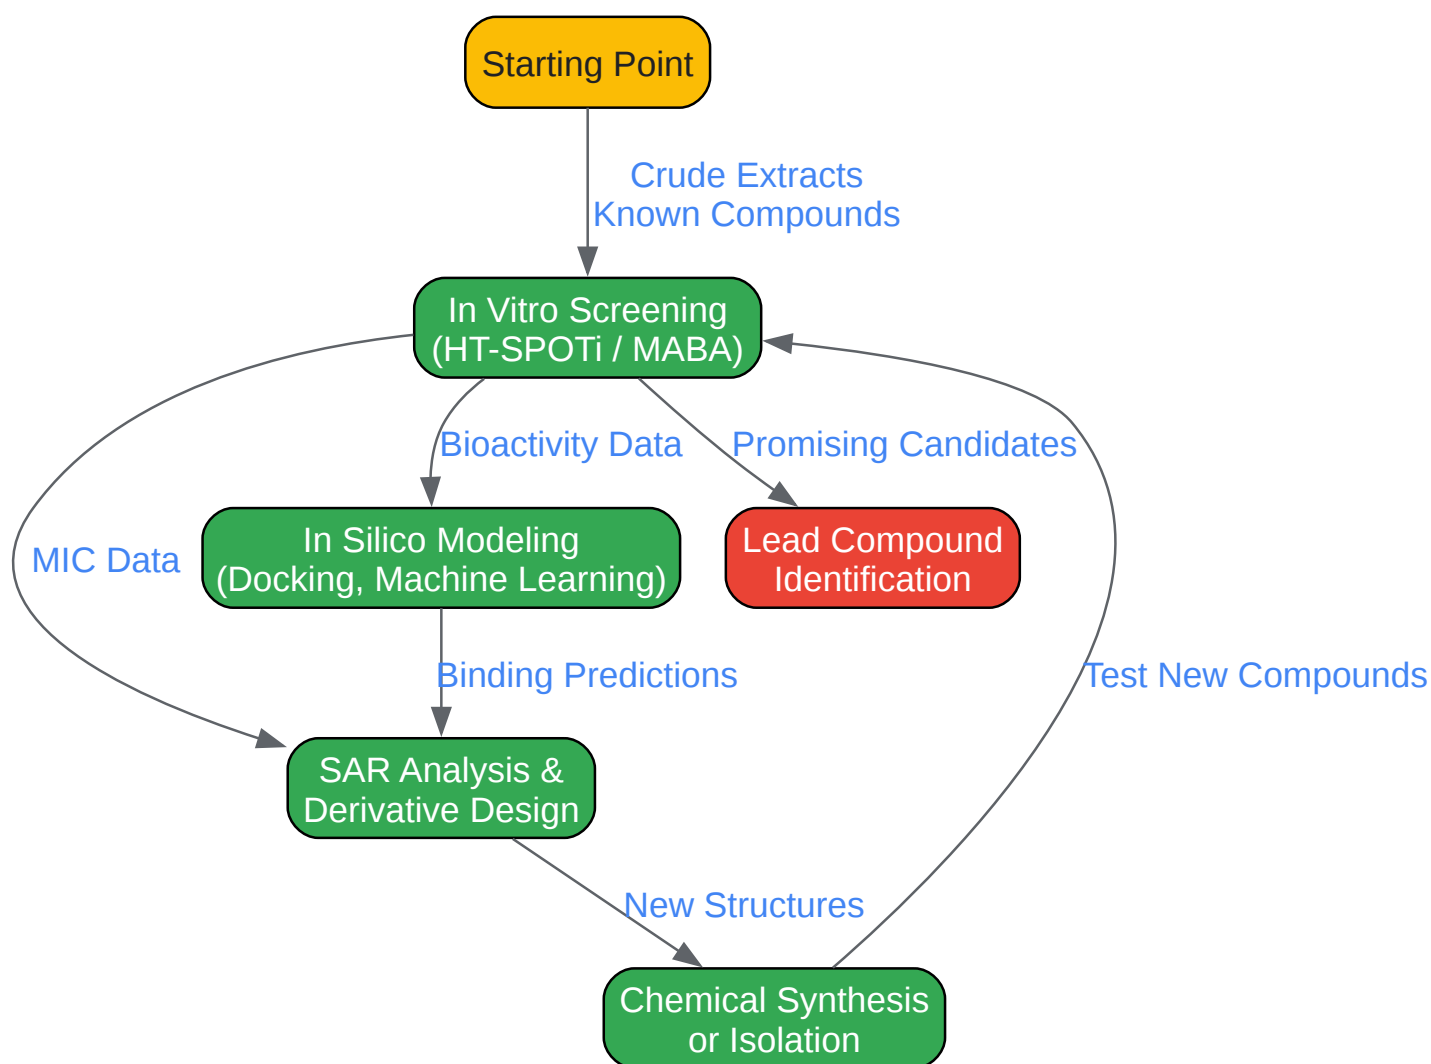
Starting Point

Crude Extracts
Known Compounds

In Vitro Screening
(HT-SPOTi / MABA)

Bioactivity Data

Promising Candidates

MIC Data

In Silico Modeling
(Docking, Machine Learning)

Lead Compound
Identification

Binding Predictions

Test New Compounds

SAR Analysis &
Derivative Design

New Structures

Chemical Synthesis
or Isolation